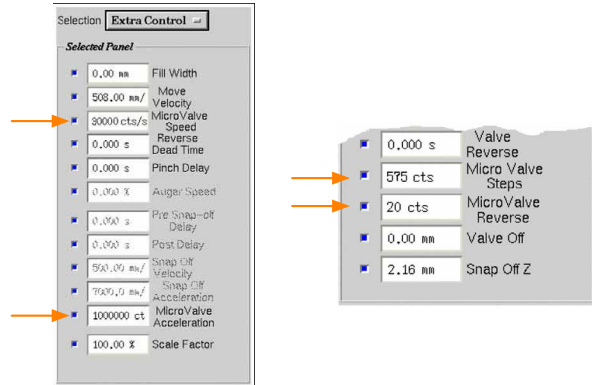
Selection Extra Control

Selected Panel

0.00 mm Fill Width
508.00 mm/ Move Velocity
30000 cts/s MicroValve Speed
0.000 s Reverse Dead Time
0.000 s Pinch Delay
0.000 % Auger Speed
0.000 s Pre Snap-off Delay
0.000 s Post Delay
500.00 mm/ Snap Off Velocity
7000.0 mm/ Snap Off Acceleration
1000000 ct MicroValve Acceleration
100.00 % Scale Factor

0.000 s Valve Reverse
575 cts Micro Valve Steps
20 cts MicroValve Reverse
0.00 mm Valve Off
2.16 mm Snap Off Z